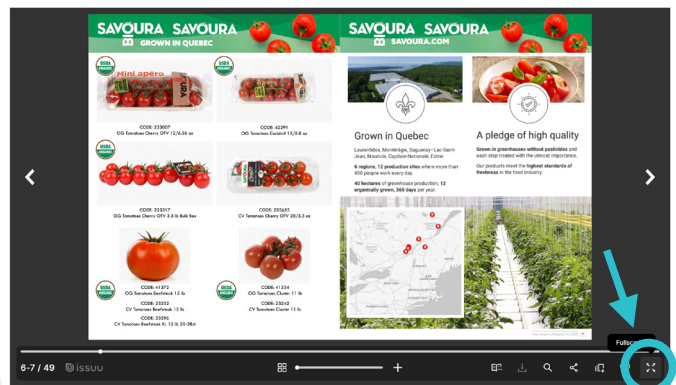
SAVOURA SAVOURA
GROWN IN QUEBEC

USDA ORGANIC

Mini apero

CODE: 233007
OG Tomatoes Cherry OTV 12/6.35 oz

CODE: 42291
OG Tomatoes Cocktail 12/0.8 oz

CODE: 233317
OG Tomatoes Cherry OTV 3.6 lb Bulk Box

CODE: 233651
CV Tomatoes Cherry OTV 20/0.3 oz

CODE: 41372
OG Tomatoes Beefsteak 12 lb
CODE: 23333
CV Tomatoes Beefsteak 15 lb
CODE: 23394
CV Tomatoes Beefsteak XL 12 lb 20-28ct

CODE: 41334
OG Tomatoes Cluster 11 lb
CODE: 23343
CV Tomatoes Cluster 11 lb

SAVOURA SAVOURA
SAVOURA.COM

Grown in Quebec

Laurentides, Montérégie, Saguenay–Lac-Saint-Jean, Mauricie, Capitale-Nationale, Estrie

6 regions, 12 production sites where more than 450 people work every day.

40 hectares of greenhouse production, 12 organically grown, 365 days per year.

A pledge of high quality

Grown in greenhouses without pesticides and each step treated with the utmost importance.

Our products meet the highest standards of freshness in the food industry.

Fullscreen

6-7 / 49 issuu